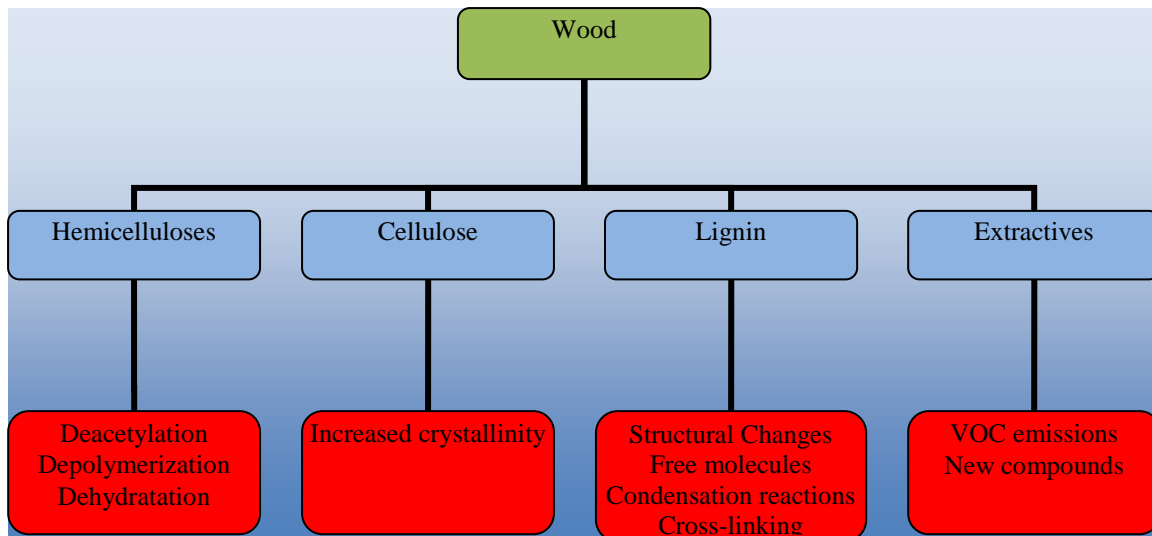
Wood

Hemicelluloses

Cellulose

Lignin

Extractives

Deacetylation
Depolymerization
Dehydratation

Increased crystallinity

Structural Changes
Free molecules
Condensation reactions
Cross-linking

VOC emissions
New compounds